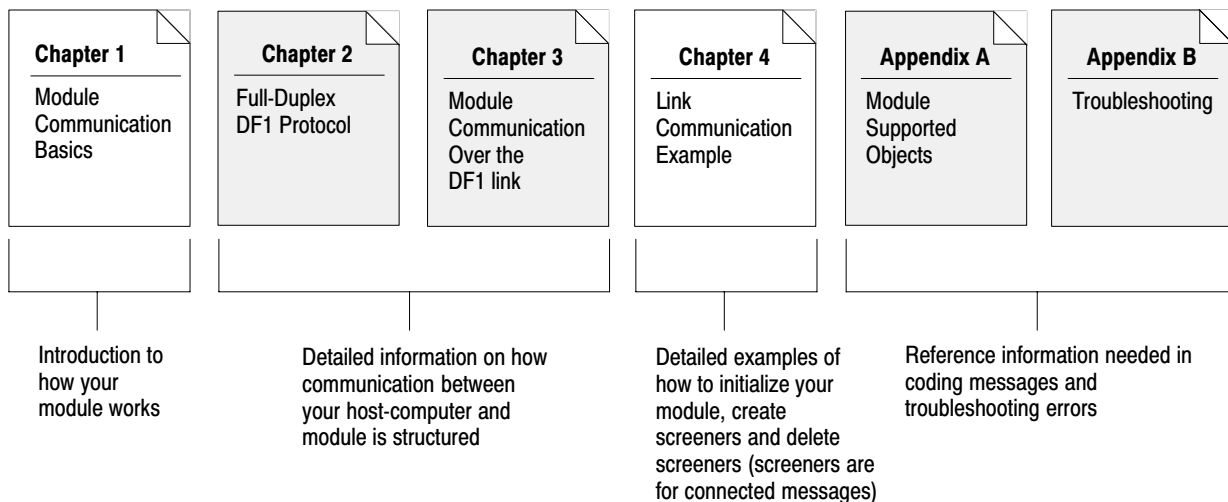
Chapter 1
Module Communication Basics

Chapter 2
Full-Duplex DF1 Protocol

Chapter 3
Module Communication Over the DF1 link

Chapter 4
Link Communication Example

Appendix A
Module Supported Objects

Appendix B
Troubleshooting

Introduction to how your module works

Detailed information on how communication between your host-computer and module is structured

Detailed examples of how to initialize your module, create screeners and delete screeners (screeners are for connected messages)

Reference information needed in coding messages and troubleshooting errors